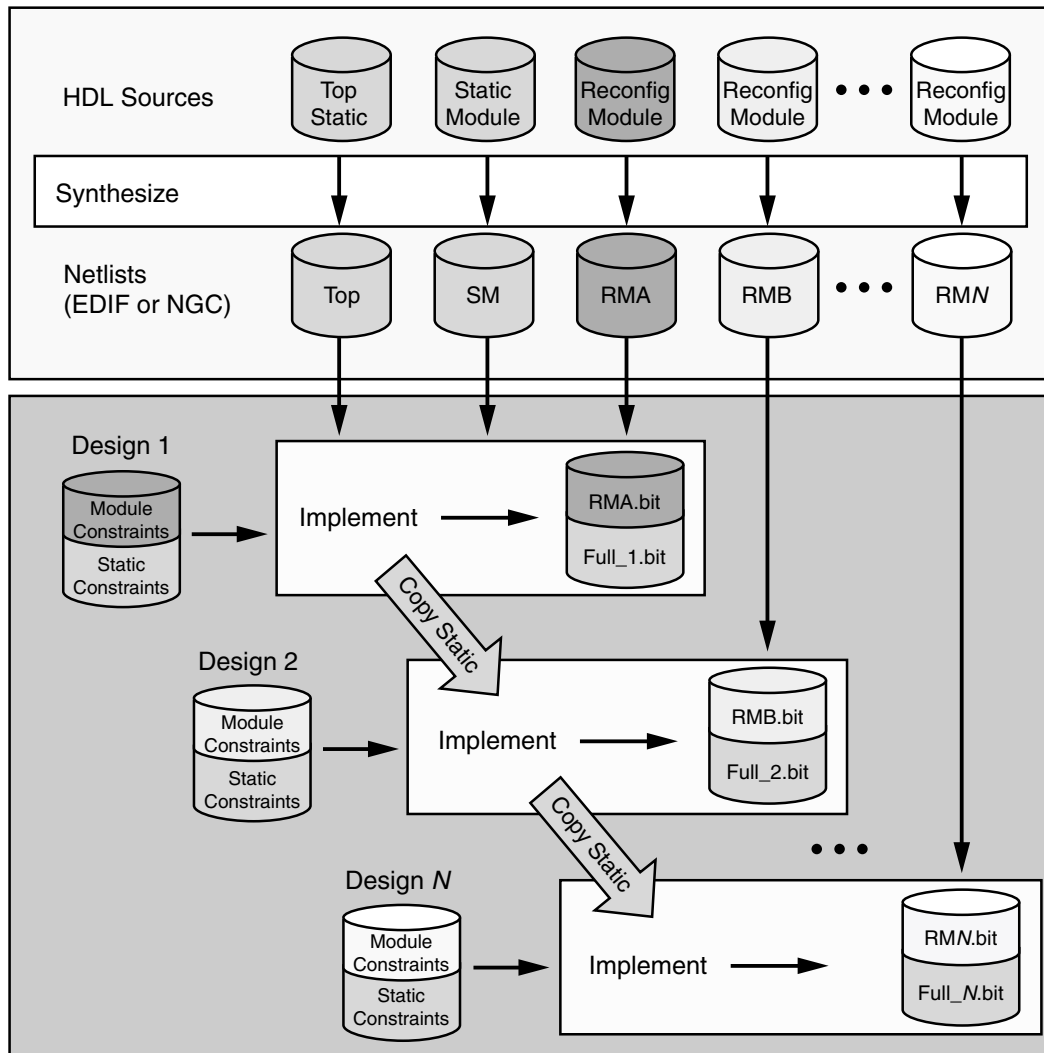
HDL Sources

Top Static

Static Module

Reconfig Module

Reconfig Module

• • •

Reconfig Module

Synthesize

Netlists (EDIF or NGC)

Top

SM

RMA

RMB

• • •

RM*N*

Design 1

Module Constraints

Static Constraints

Implement

RMA.bit

Full_1.bit

Copy Static

Design 2

Module Constraints

Static Constraints

Implement

RMB.bit

Full_2.bit

Copy Static

• • •

Design *N*

Module Constraints

Static Constraints

Implement

RM*N*.bit

Full_*N*.bit